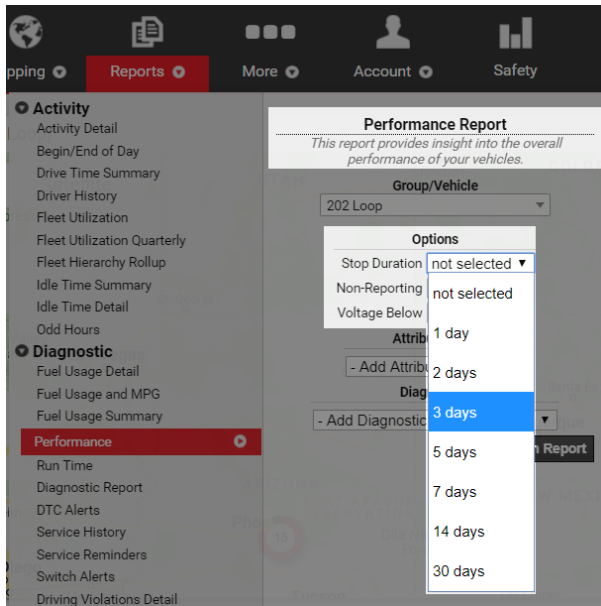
pping Reports More Account Safety

Activity
Activity Detail
Begin/End of Day
Drive Time Summary
Driver History
Fleet Utilization
Fleet Utilization Quarterly
Fleet Hierarchy Rollup
Idle Time Summary
Idle Time Detail
Odd Hours

Diagnostic
Fuel Usage Detail
Fuel Usage and MPG
Fuel Usage Summary
Performance
Run Time
Diagnostic Report
DTC Alerts
Service History
Service Reminders
Switch Alerts
Driving Violations Detail

Performance Report
This report provides insight into the overall performance of your vehicles.

Group/Vehicle
202 Loop

Options
Stop Duration not selected
Non-Reporting
Voltage Below
Attrib
- Add Attrib
Diag
- Add Diagnostic
n Report

not selected
1 day
2 days
3 days
5 days
7 days
14 days
30 days